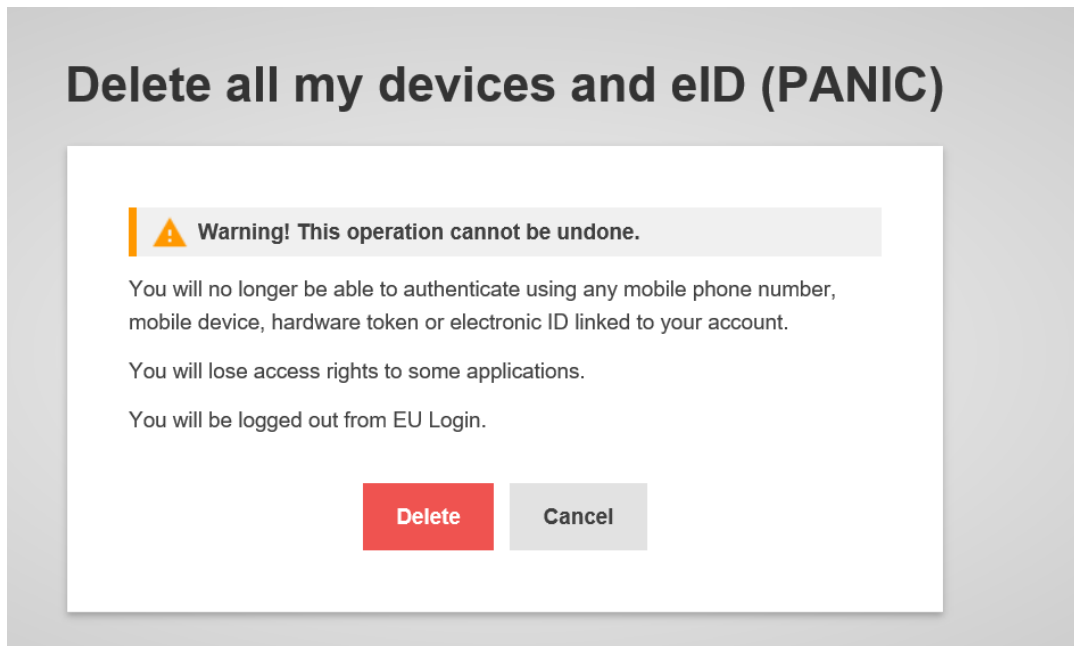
Delete all my devices and eID (PANIC)

Warning! This operation cannot be undone.

You will no longer be able to authenticate using any mobile phone number, mobile device, hardware token or electronic ID linked to your account.

You will lose access rights to some applications.

You will be logged out from EU Login.

Delete

Cancel